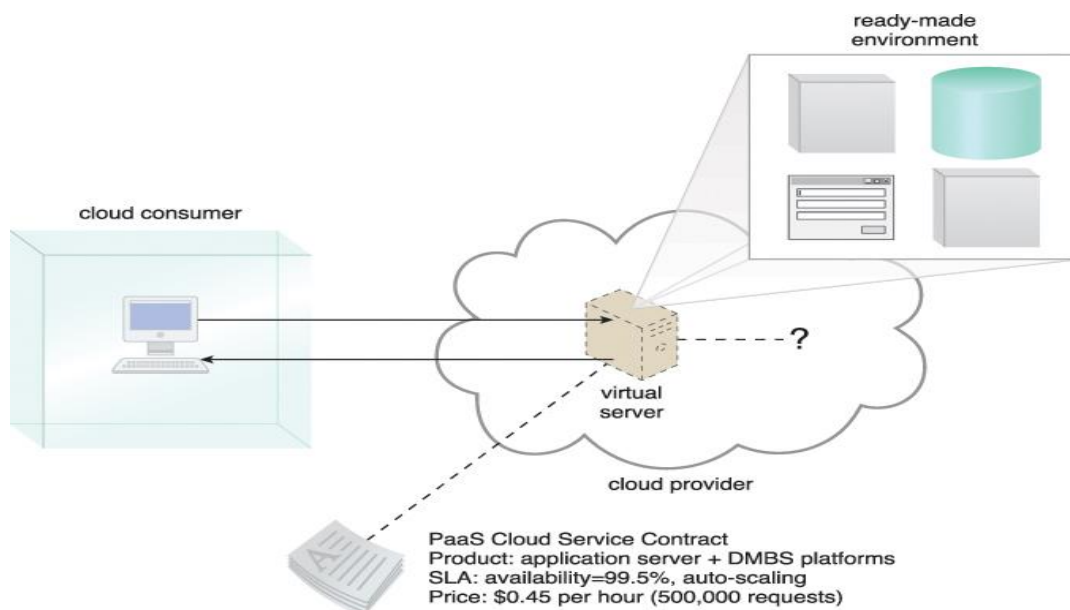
ready-made environment

cloud consumer

?

virtual server

cloud provider

PaaS Cloud Service Contract
Product: application server + DMBS platforms
SLA: availability=99.5%, auto-scaling
Price: \$0.45 per hour (500,000 requests)